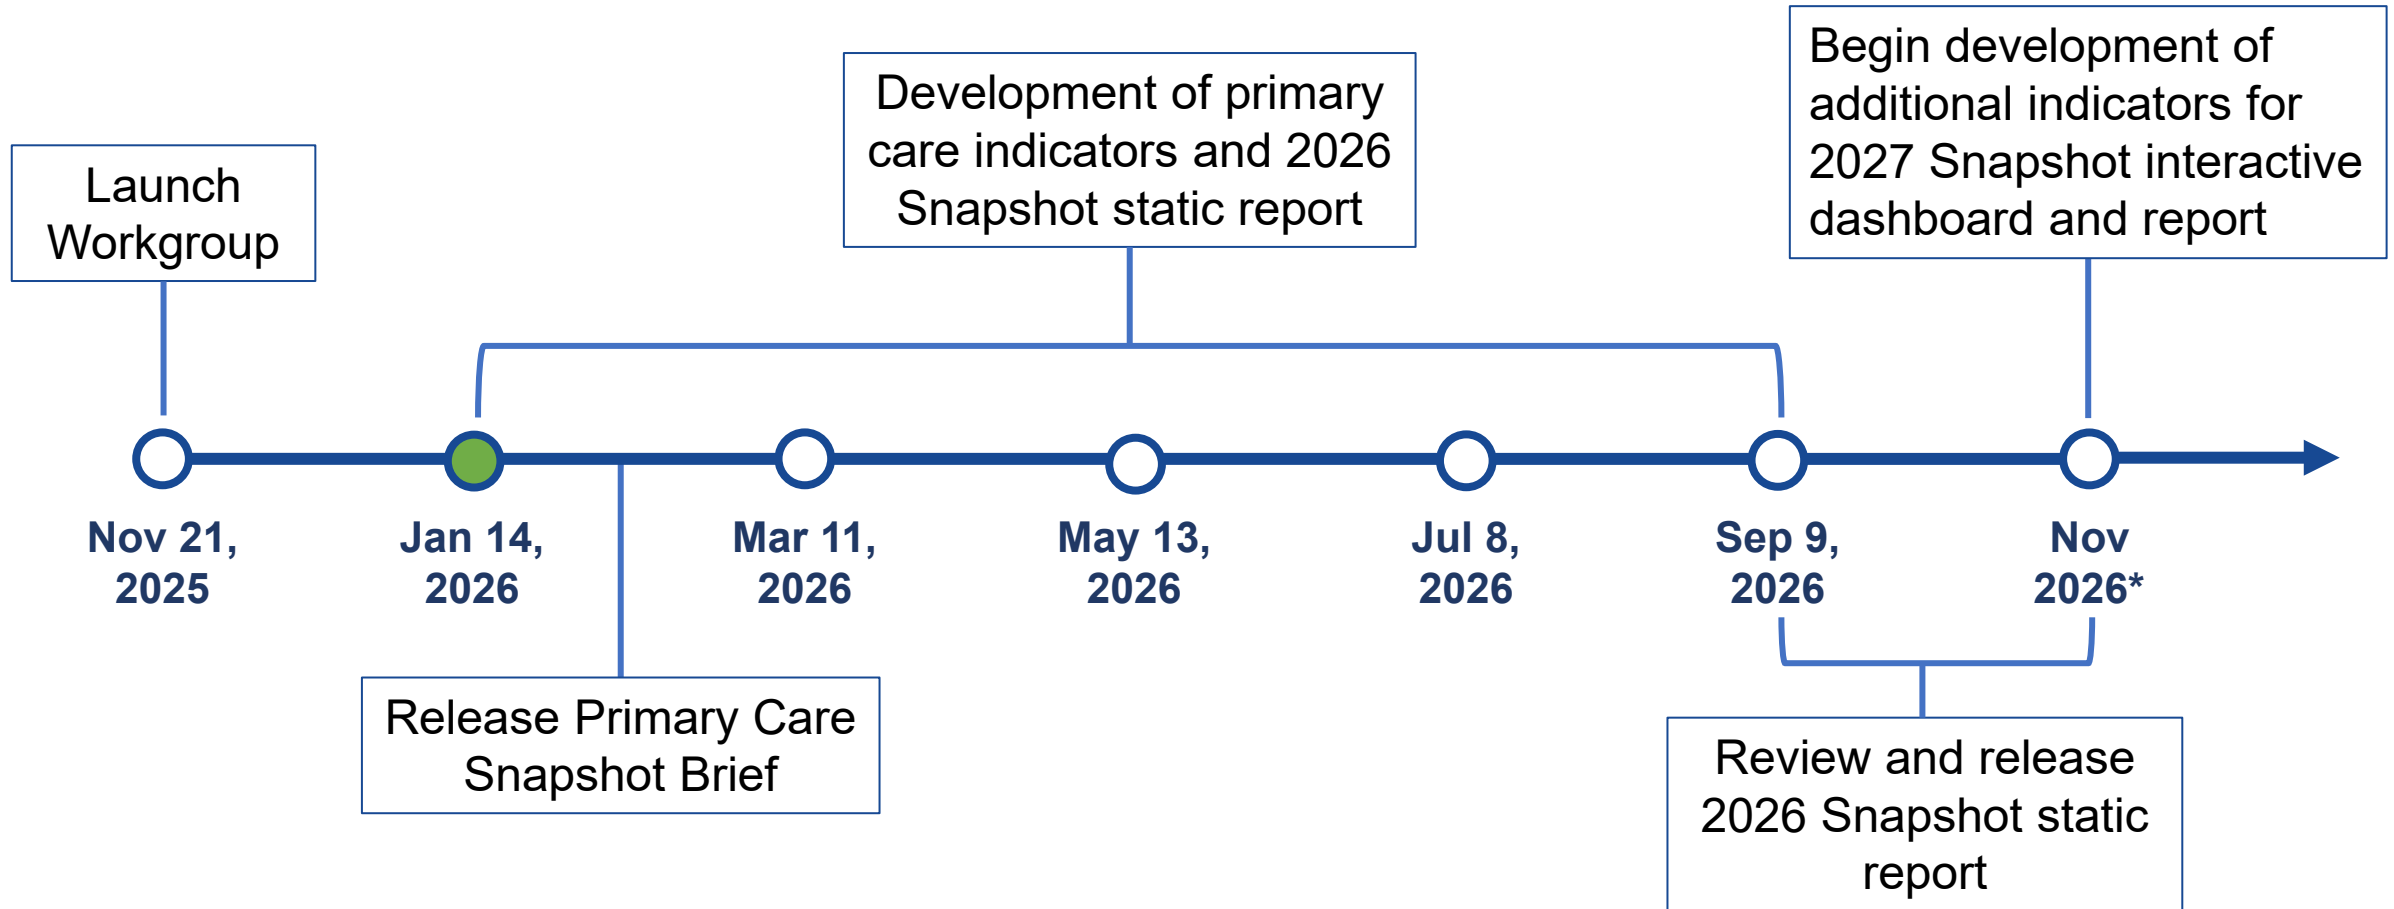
Launch Workgroup

Development of primary care indicators and 2026 Snapshot static report

Begin development of additional indicators for 2027 Snapshot interactive dashboard and report

Nov 21, 2025

Jan 14, 2026

Mar 11, 2026

May 13, 2026

Jul 8, 2026

Sep 9, 2026

Nov 2026*

Release Primary Care Snapshot Brief

Review and release 2026 Snapshot static report